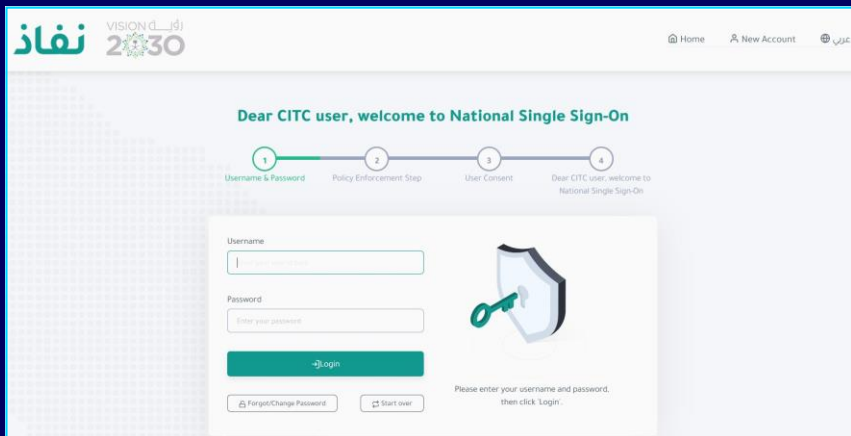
نفاذ VISION رؤية 2030

Home New Account عربي

Dear CITC user, welcome to National Single Sign-On

1 Username & Password
2 Policy Enforcement Step
3 User Consent
4 Dear CITC user, welcome to National Single Sign-On

Username
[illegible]

Password
Enter your password

Login

Forgot/Change Password
Start over

Please enter your username and password, then click 'Login'.